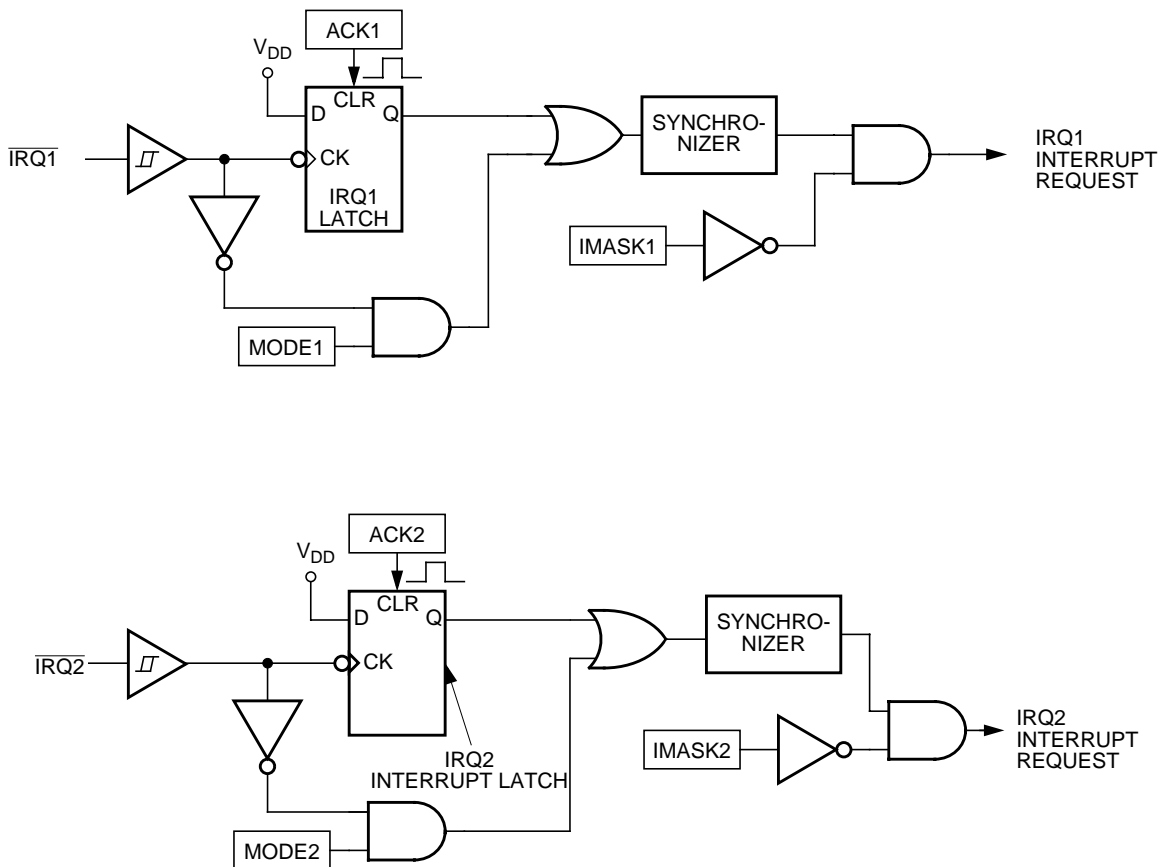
ACK1

$V_{DD}$

D

CLR

Q

$\overline{IRQ1}$

CK

IRQ1
LATCH

SYNCHRONIZER

IRQ1
INTERRUPT
REQUEST

IMASK1

MODE1

ACK2

$V_{DD}$

D

CLR

Q

$\overline{IRQ2}$

CK

SYNCHRONIZER

IRQ2
INTERRUPT LATCH

IMASK2

IRQ2
INTERRUPT
REQUEST

MODE2